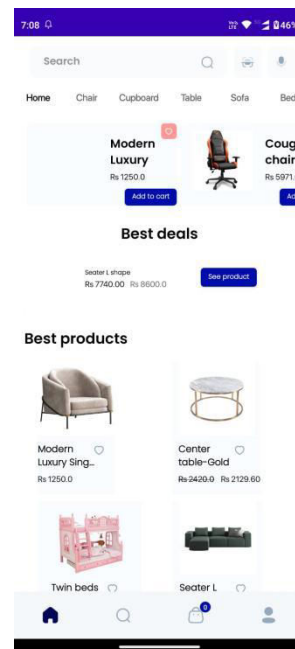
7:08
46%

Search

Home Chair Cupboard Table Sofa Bed

Modern Luxury
Rs 1250.0
Add to cart

Coug chair
Rs 5971.
Ad

Best deals

Seater L shape
Rs 7740.00 Rs 8600.0
See product

Best products

Modern Luxury Sing...
Rs 1250.0

Center table-Gold
Rs 2420.0 Rs 2129.60

Twin beds

Seater L

0